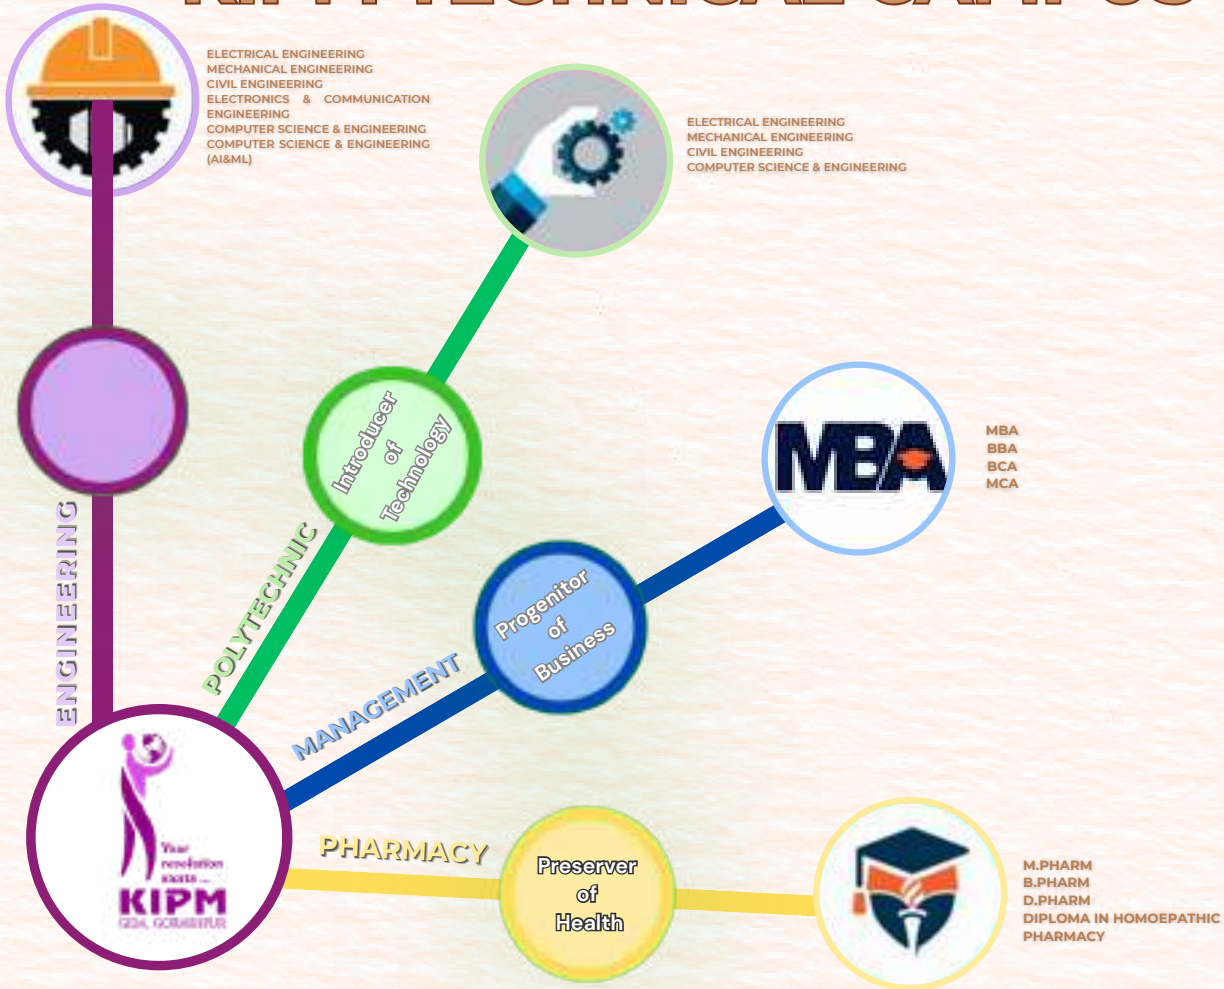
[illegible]

ELECTRICAL ENGINEERING
MECHANICAL ENGINEERING
CIVIL ENGINEERING
ELECTRONICS & COMMUNICATION ENGINEERING
COMPUTER SCIENCE & ENGINEERING
COMPUTER SCIENCE & ENGINEERING (AI&ML)

ELECTRICAL ENGINEERING
MECHANICAL ENGINEERING
CIVIL ENGINEERING
COMPUTER SCIENCE & ENGINEERING

Introducer of Technology

MBA

MBA
BBA
BCA
MCA

ENGINEERING

POLYTECHNIC

Progenitor of Business

MANAGEMENT

Your resolution exists...
KIPM
GIDA, GORAKHPUR

PHARMACY

Preserver of Health

M.PHARM
B.PHARM
D.PHARM
DIPLOMA IN HOMOEPATHIC PHARMACY